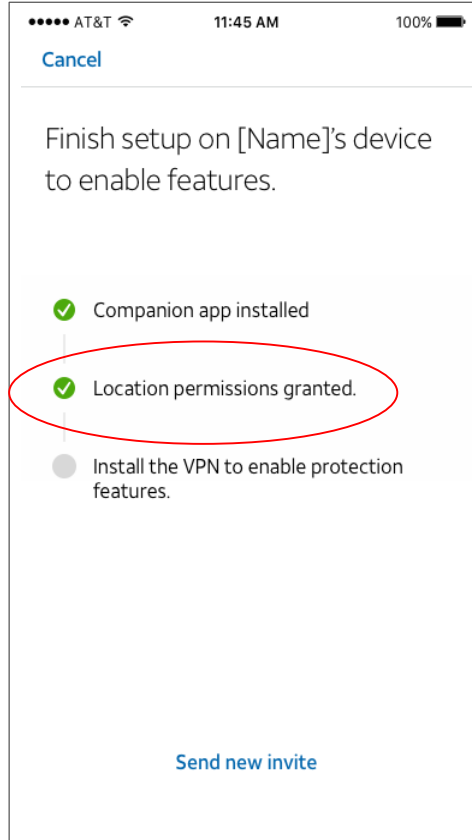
●●●●● AT&T 11:45 AM 100%

Cancel

Finish setup on [Name]'s device to enable features.

Companion app installed

Location permissions granted.

Install the VPN to enable protection features.

Send new invite